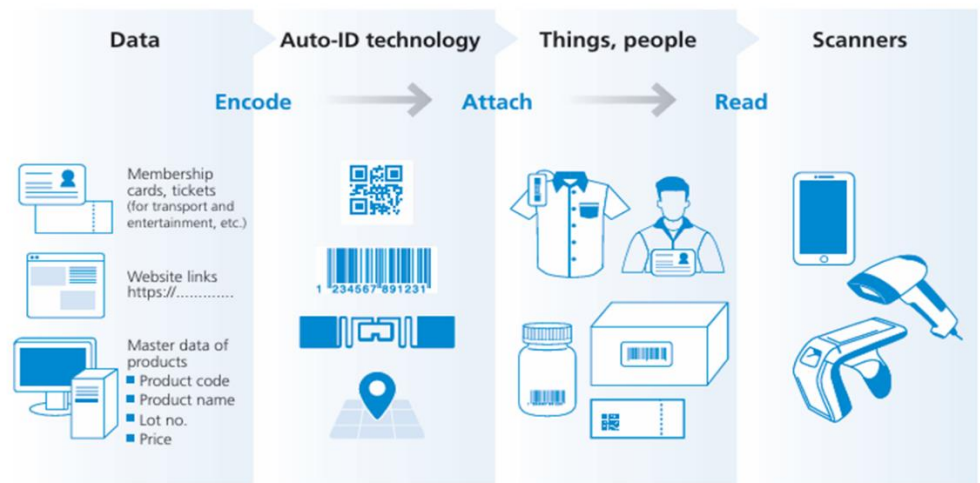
Data

Auto-ID technology

Things, people

Scanners

Encode

Attach

Read

Membership cards, tickets (for transport and entertainment, etc.)

Website links https://............

Master data of products
■ Product code
■ Product name
■ Lot no.
■ Price

1 234567 891231